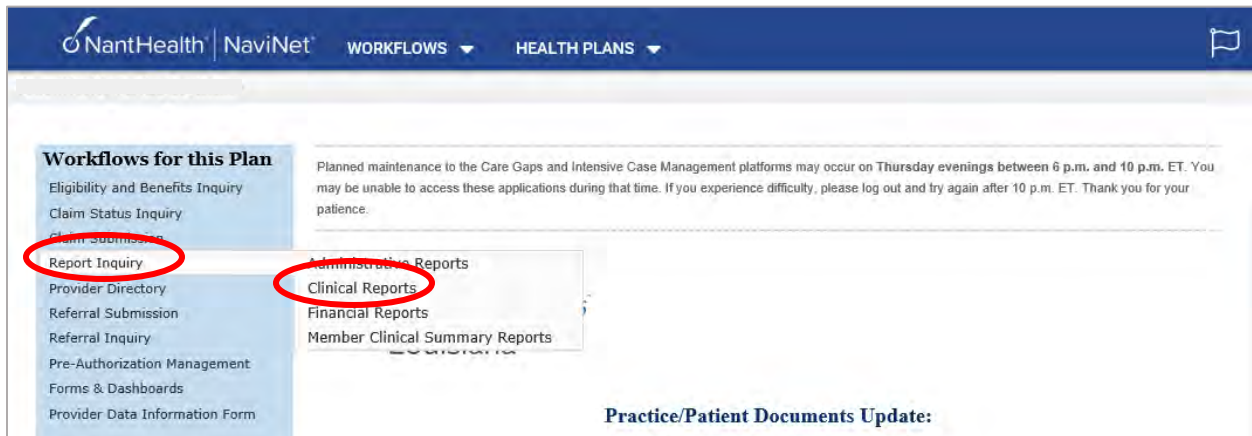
NantHealth | NaviNet WORKFLOWS HEALTH PLANS

Workflows for this Plan
Eligibility and Benefits Inquiry
Claim Status Inquiry
Claim Submission
Report Inquiry
Provider Directory
Referral Submission
Referral Inquiry
Pre-Authorization Management
Forms & Dashboards
Provider Data Information Form

Planned maintenance to the Care Gaps and Intensive Case Management platforms may occur on **Thursday evenings between 6 p.m. and 10 p.m.** ET. You may be unable to access these applications during that time. If you experience difficulty, please log out and try again after 10 p.m. ET. Thank you for your patience.

Administrative Reports
Clinical Reports
Financial Reports
Member Clinical Summary Reports

Louisiana

Practice/Patient Documents Update: